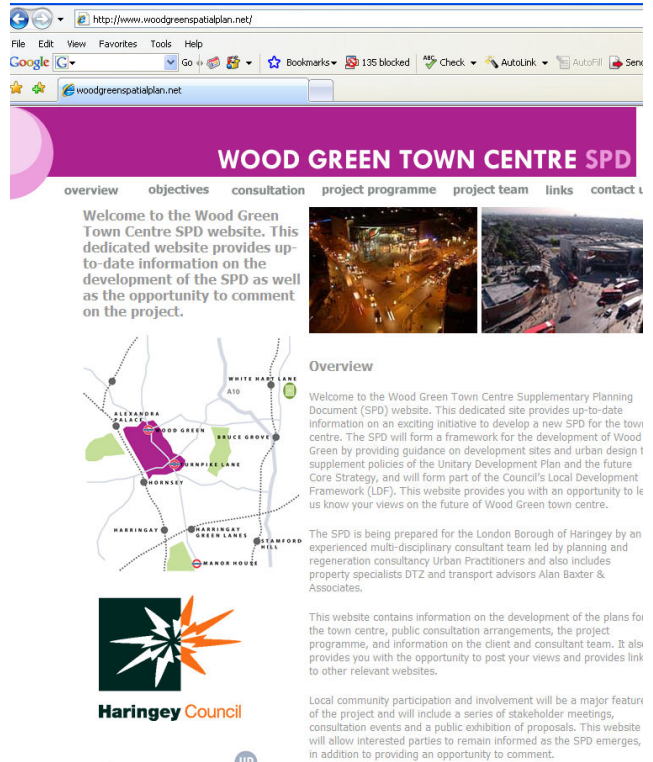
http://www.woodgreenspatialplan.net/

File Edit View Favorites Tools Help

Google G Go Bookmarks 135 blocked Check AutoLink AutoFill Send

woodgreenspatialplan.net

WOOD GREEN TOWN CENTRE SPD

overview objectives consultation project programme project team links contact u

Welcome to the Wood Green Town Centre SPD website. This dedicated website provides up-to-date information on the development of the SPD as well as the opportunity to comment on the project.

WHITE HART LANE
A10
ALEXANDRA PALACE
WOOD GREEN
BRUCE GROVE
TURNPIKE LANE
HORNSEY
HARINGAY
HARINGAY GREEN LANES
STAMFORD HILL
MANOR HOUSE

Haringey Council

Overview

Welcome to the Wood Green Town Centre Supplementary Planning Document (SPD) website. This dedicated site provides up-to-date information on an exciting initiative to develop a new SPD for the tow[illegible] centre. The SPD will form a framework for the development of Wood Green by providing guidance on development sites and urban design t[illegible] supplement policies of the Unitary Development Plan and the future Core Strategy, and will form part of the Council's Local Development Framework (LDF). This website provides you with an opportunity to le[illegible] us know your views on the future of Wood Green town centre.

The SPD is being prepared for the London Borough of Haringey by an experienced multi-disciplinary consultant team led by planning and regeneration consultancy Urban Practitioners and also includes property specialists DTZ and transport advisors Alan Baxter & Associates.

This website contains information on the development of the plans fo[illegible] the town centre, public consultation arrangements, the project programme, and information on the client and consultant team. It als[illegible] provides you with the opportunity to post your views and provides link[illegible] to other relevant websites.

Local community participation and involvement will be a major featur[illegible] of the project and will include a series of stakeholder meetings, consultation events and a public exhibition of proposals. This website will allow interested parties to remain informed as the SPD emerges, in addition to providing an opportunity to comment.

UP